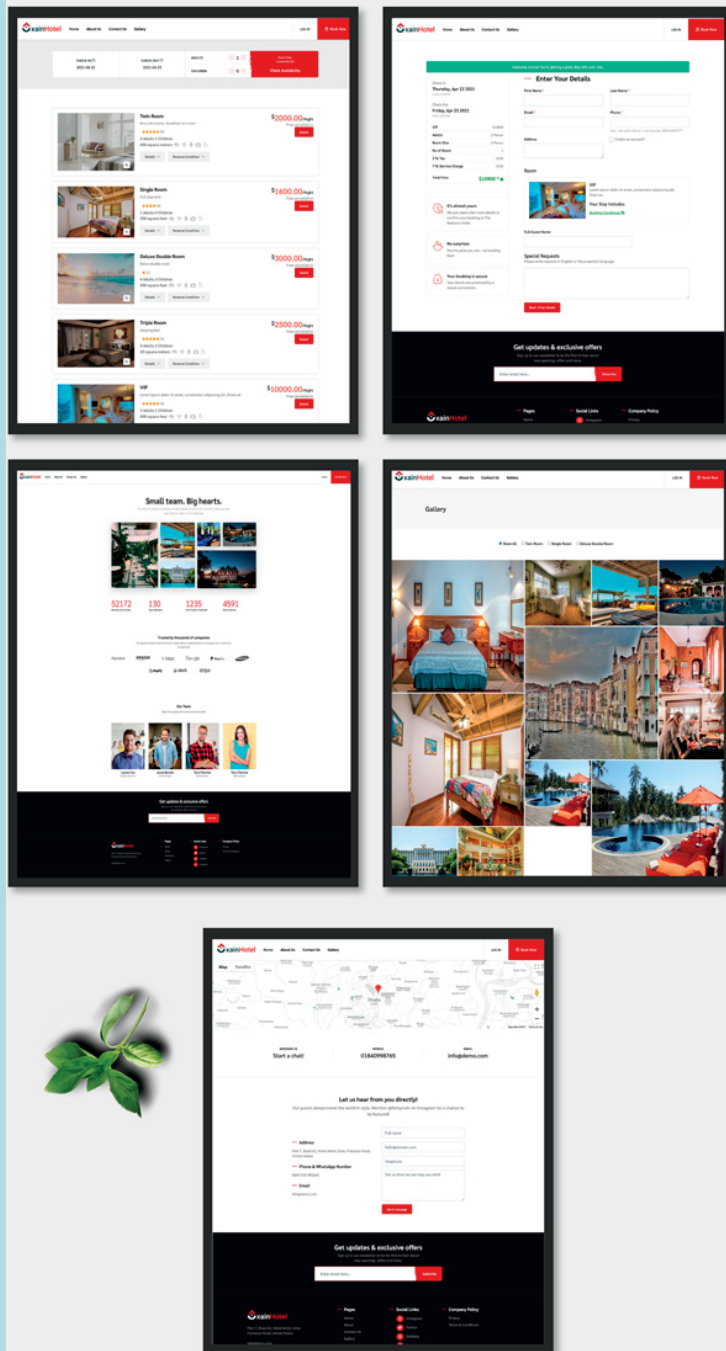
xainHotel Home About Us Contact Us Gallery LOG IN Book Now

CHECK IN 2021-04-22 CHECK OUT 2021-04-23 ADULTS CHILDREN Check Availability

Twin Room
$2000.00/Night
Select
Details Reserve Conditions

Single Room
$1600.00/Night
Select
Details Reserve Conditions

Deluxe Double Room
$3000.00/Night
Select
Details Reserve Conditions

Triple Room
$2500.00/Night
Select
Details Reserve Conditions

VIP
$10000.00/Night
Select

xainHotel Home About Us Contact Us Gallery LOG IN Book Now

Enter Your Details

Thursday, Apr 22 2021
Friday, Apr 23 2021

Total Price $19900

It's almost yours
No surprises
Your booking is secure

First Name
Last Name
Email
Phone
Address
Room
VIP
Your Stay Includes:
Full Guest Name
Special Requests
Book Your Details

Get updates & exclusive offers
Enter email here... Subscribe

xainHotel Pages Social Links Company Policy

Small team. Big hearts.

52172 130 1235 4591

Trusted by thousands of companies

Our Team

Get updates & exclusive offers

xainHotel Home About Us Contact Us Gallery LOG IN Book Now

Gallery

Show All Twin Room Single Room Deluxe Double Room

xainHotel Home About Us Contact Us Gallery LOG IN Book Now

Map Satellite

Start a chat! 01840998765 info@demo.com

Let us hear from you directly!

Address
Phone & WhatsApp Number
Email

Send Message

Get updates & exclusive offers
Enter email here... Subscribe

xainHotel Pages Social Links Company Policy